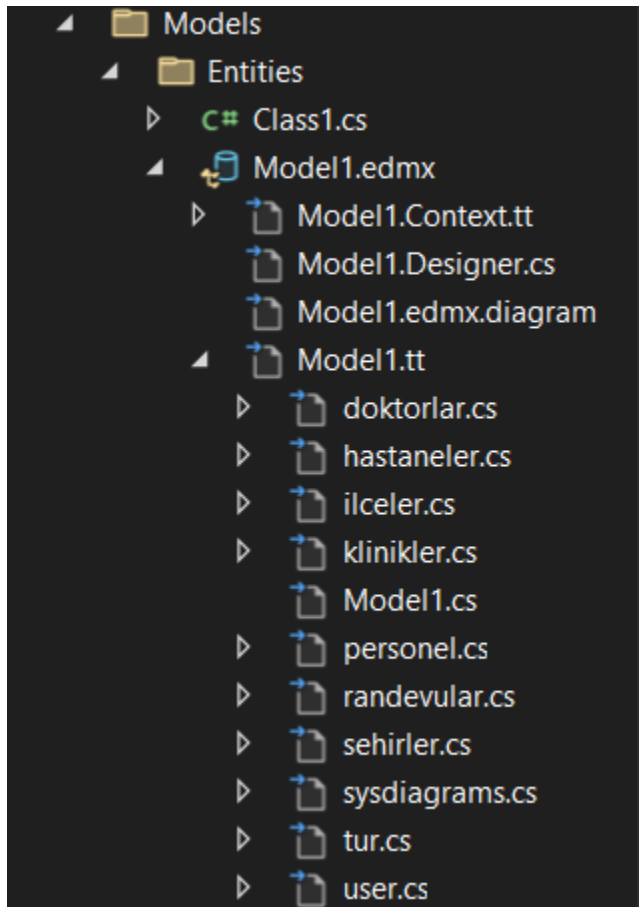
Models
Entities
C# Class1.cs
Model1.edmx
Model1.Context.tt
Model1.Designer.cs
Model1.edmx.diagram
Model1.tt
doktorlar.cs
hastaneler.cs
ilceler.cs
klinikler.cs
Model1.cs
personel.cs
randevular.cs
sehirler.cs
sysdiagrams.cs
tur.cs
user.cs